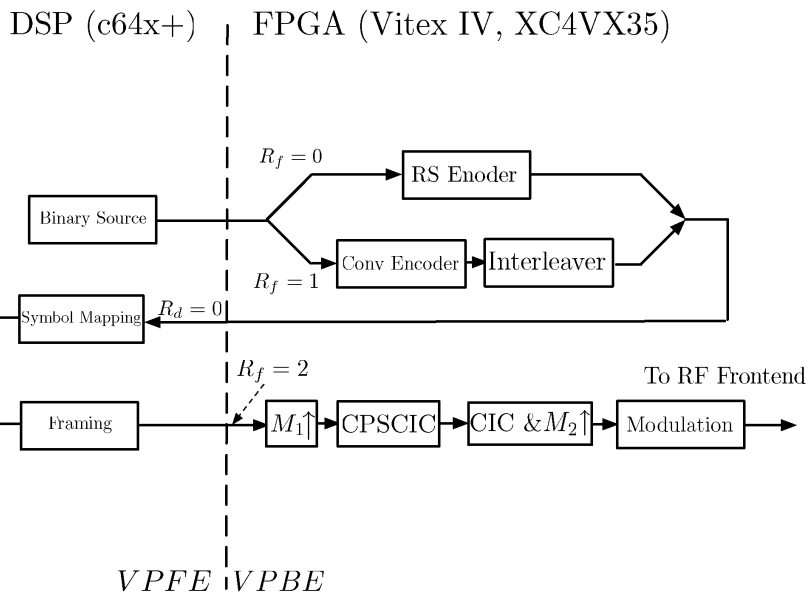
DSP (c64x+)

FPGA (Vitex IV, XC4VX35)

$R_f = 0$

RS Enoder

Binary Source

Conv Encoder

Interleaver

$R_f = 1$

Symbol Mapping

$R_d = 0$

$R_f = 2$

To RF Frontend

Framing

$M_1\uparrow$

CPSCIC

CIC &$M_2\uparrow$

Modulation

$VPFE$

$VPBE$